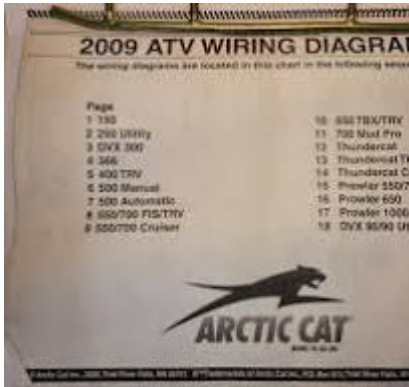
2009 ATV WIRING DIAGRA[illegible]

The wiring diagrams are located in this chart in the following seq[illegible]

Page
1 150
2 250 Utility
3 DVX 300
4 366
5 400 TRV
6 500 Manual
7 500 Automatic
8 550/700 FIS/TRV
9 550/700 Cruiser

10 650 TBX/TRV
11 700 Mud Pro
12 Thundercat
13 Thundercat T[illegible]
14 Thundercat C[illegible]
15 Prowler 550/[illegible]
16 Prowler 650
17 Prowler 1000
18 DVX 90/90 U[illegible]

ARCTIC CAT

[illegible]